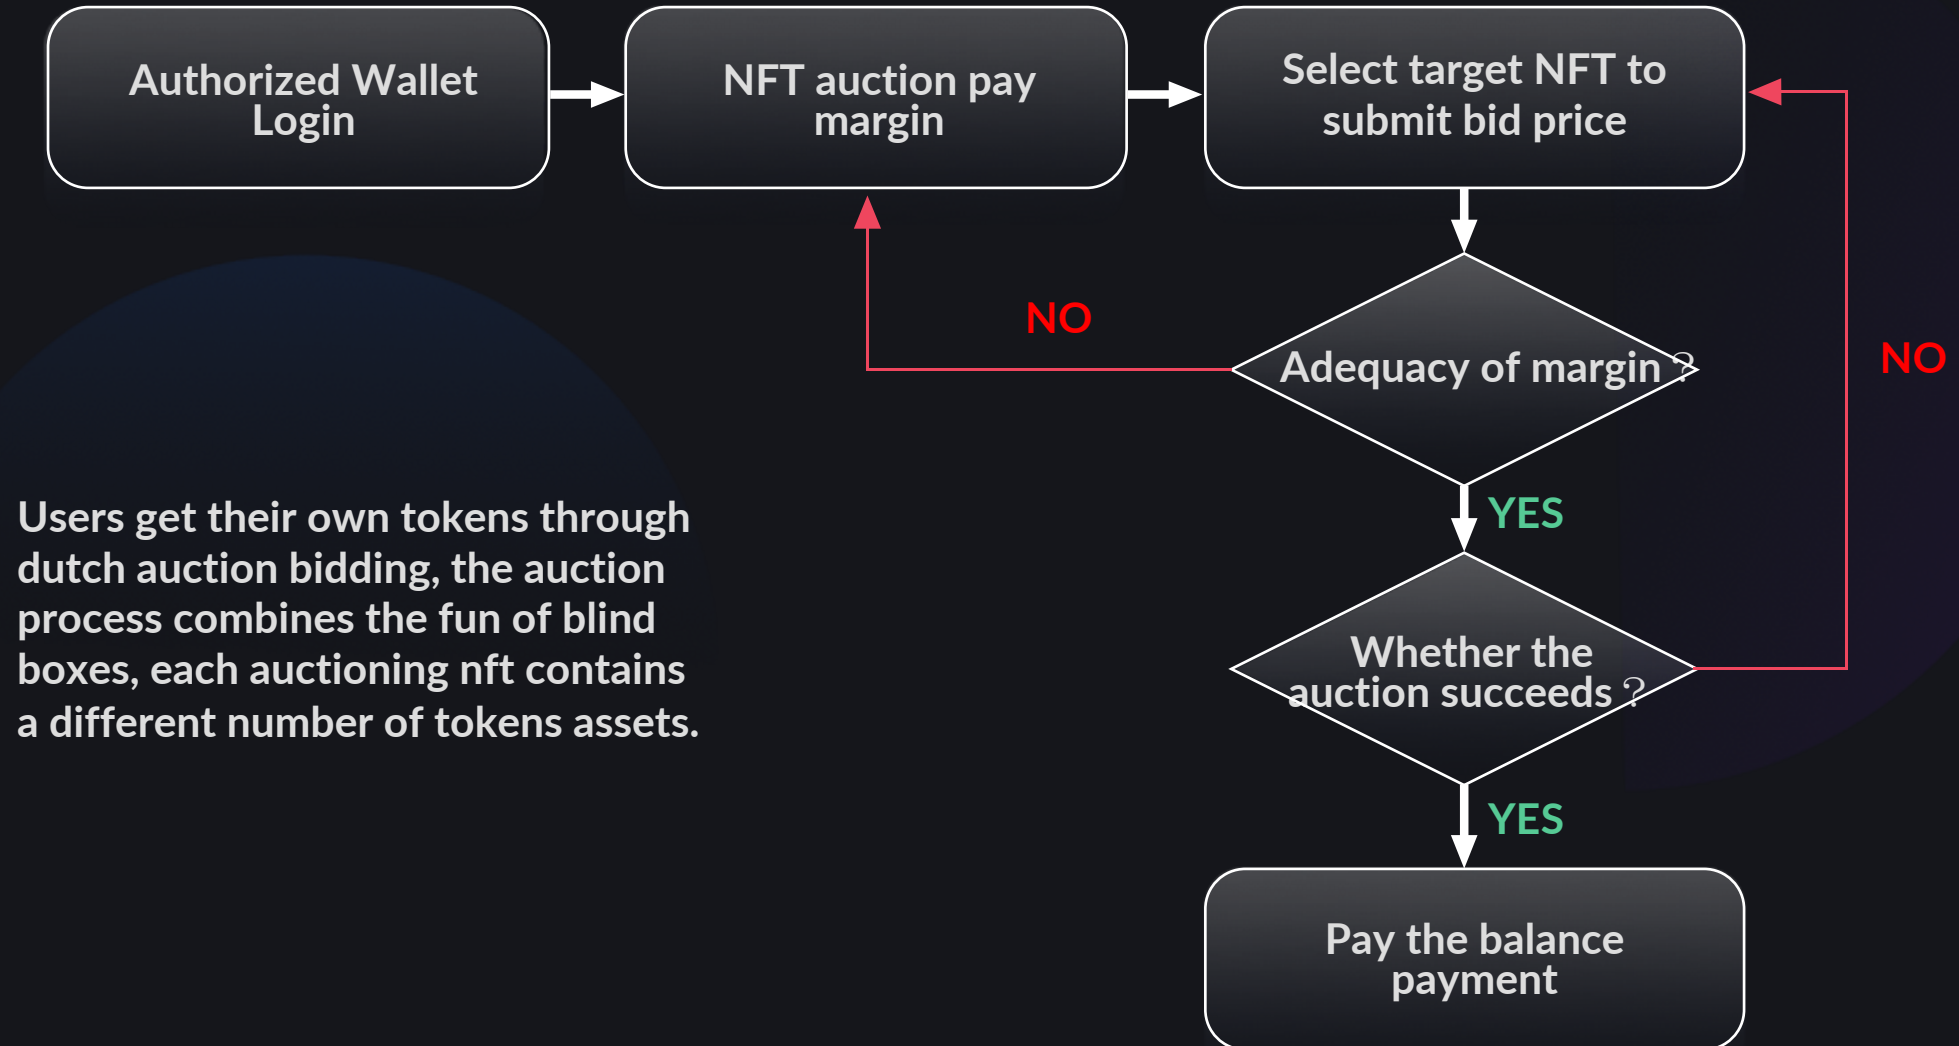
Authorized Wallet Login

NFT auction pay margin

Select target NFT to submit bid price

NO

Adequacy of margin？

NO

YES

Whether the auction succeeds？

YES

Pay the balance payment

Users get their own tokens through dutch auction bidding, the auction process combines the fun of blind boxes, each auctioning nft contains a different number of tokens assets.